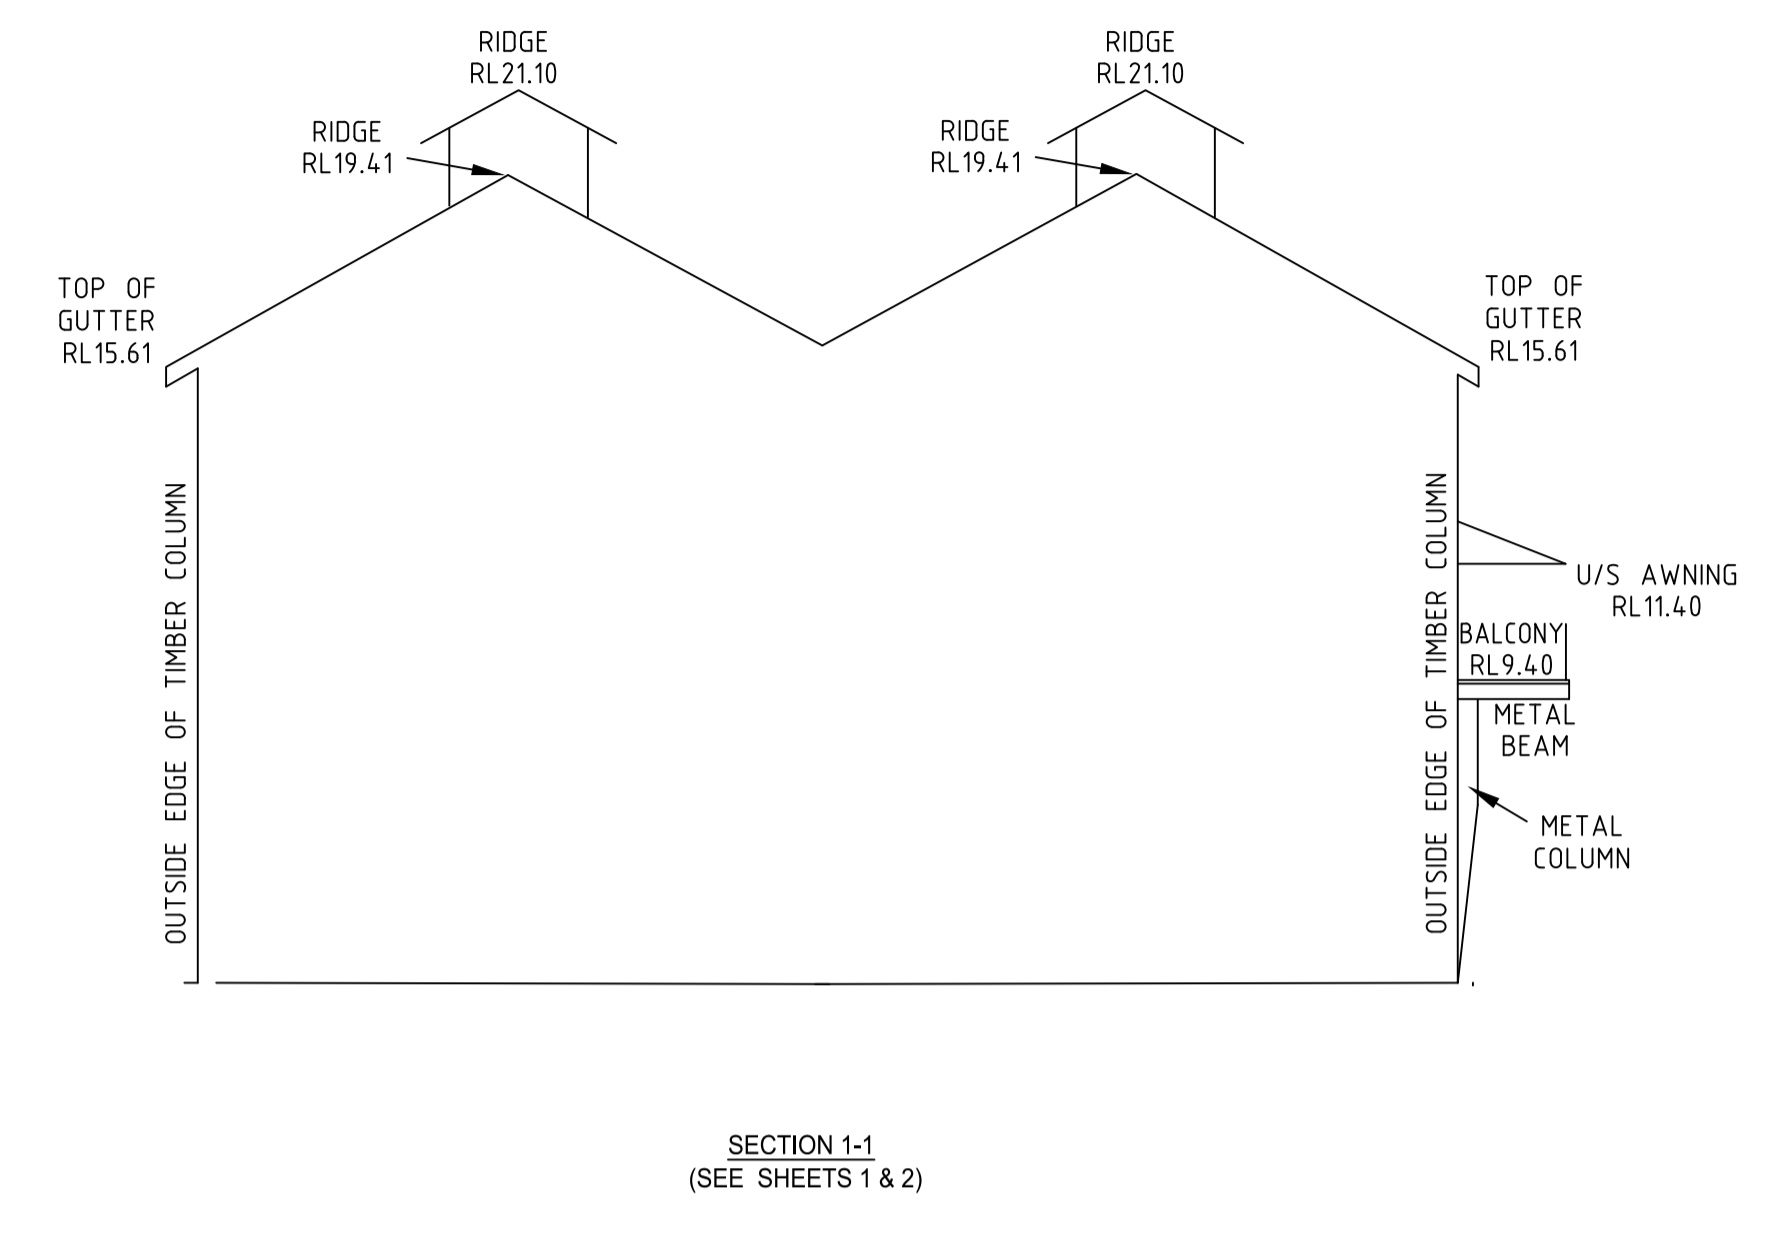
RIDGE
RL21.10

RIDGE
RL21.10

RIDGE
RL19.41

RIDGE
RL19.41

TOP OF
GUTTER
RL15.61

TOP OF
GUTTER
RL15.61

OUTSIDE EDGE OF TIMBER COLUMN

OUTSIDE EDGE OF TIMBER COLUMN

U/S AWNING
RL11.40

BALCONY
RL9.40

METAL
BEAM

METAL
COLUMN

SECTION 1-1
(SEE SHEETS 1 & 2)